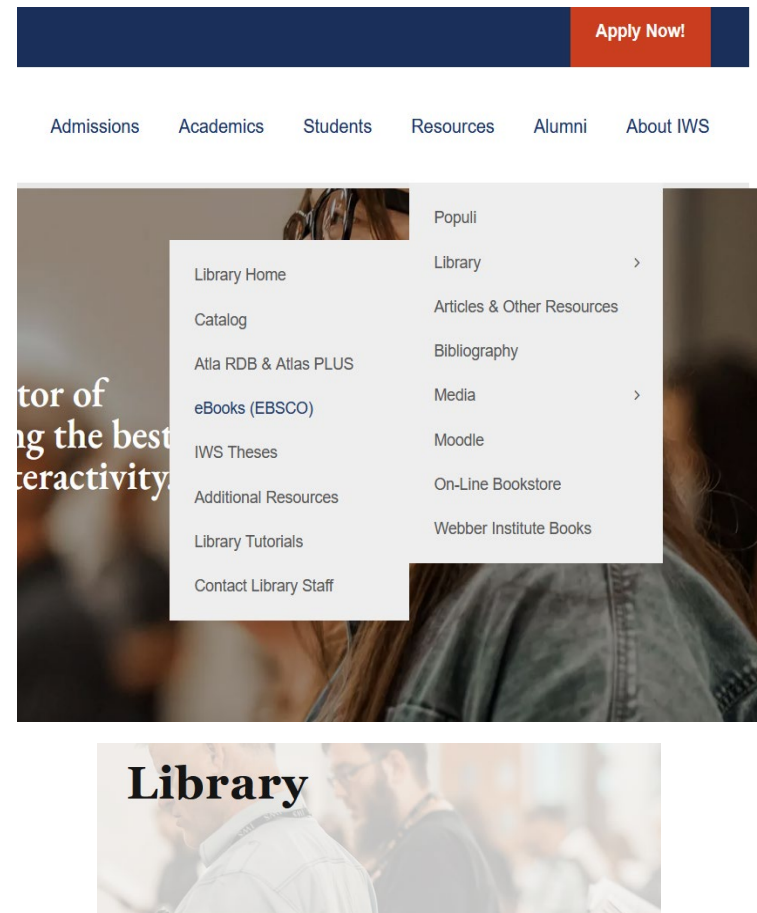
Apply Now!

Admissions Academics Students Resources Alumni About IWS

Populi
Library
Articles & Other Resources
Bibliography
Media
Moodle
On-Line Bookstore
Webber Institute Books

Library Home
Catalog
Atla RDB & Atlas PLUS
eBooks (EBSCO)
IWS Theses
Additional Resources
Library Tutorials
Contact Library Staff

tor of
ng the best
teractivity.

Library